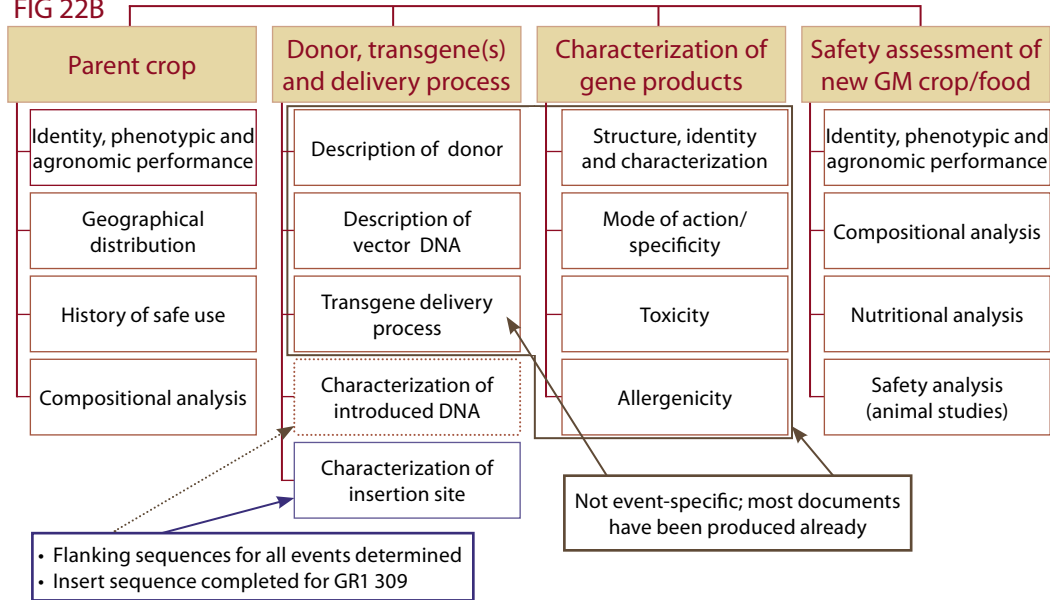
FIG 22B

Parent crop

Identity, phenotypic and agronomic performance

Geographical distribution

History of safe use

Compositional analysis

Donor, transgene(s) and delivery process

Description of donor

Description of vector DNA

Transgene delivery process

Characterization of introduced DNA

Characterization of insertion site

Characterization of gene products

Structure, identity and characterization

Mode of action/ specificity

Toxicity

Allergenicity

Safety assessment of new GM crop/food

Identity, phenotypic and agronomic performance

Compositional analysis

Nutritional analysis

Safety analysis (animal studies)

Not event-specific; most documents have been produced already

• Flanking sequences for all events determined
• Insert sequence completed for GR1 309